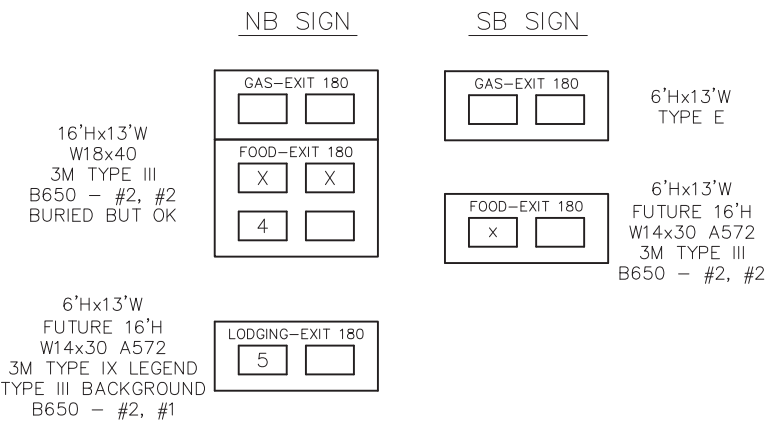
NB SIGN

SB SIGN

16'Hx13'W
W18x40
3M TYPE III
B650 – #2, #2
BURIED BUT OK

GAS–EXIT 180

FOOD–EXIT 180

X

X

4

GAS–EXIT 180

6'Hx13'W
TYPE E

FOOD–EXIT 180

x

6'Hx13'W
FUTURE 16'H
W14x30 A572
3M TYPE III
B650 – #2, #2

6'Hx13'W
FUTURE 16'H
W14x30 A572
3M TYPE IX LEGEND
TYPE III BACKGROUND
B650 – #2, #1

LODGING–EXIT 180

5